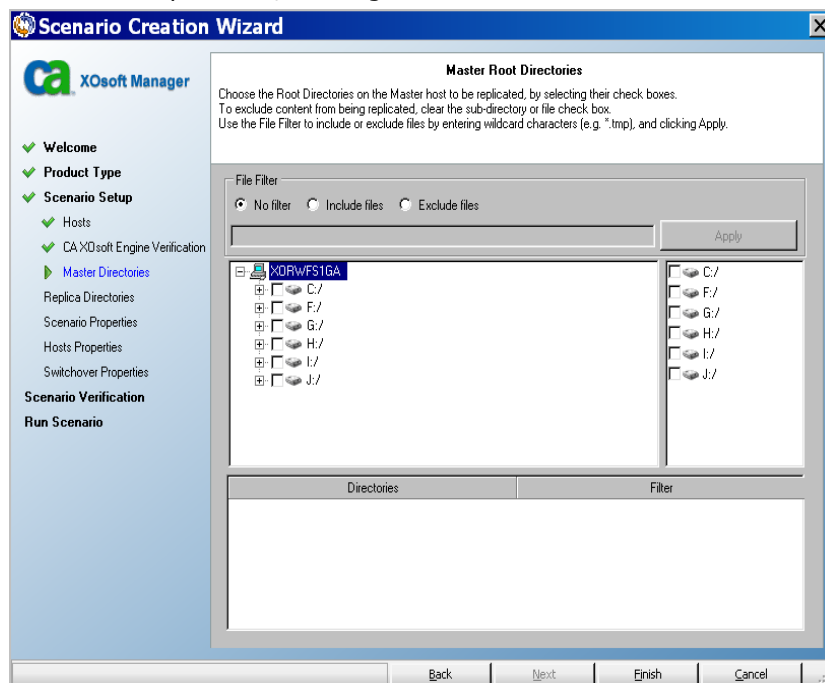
Scenario Creation Wizard

ca XOsoft Manager

Welcome
Product Type
Scenario Setup
Hosts
CA XOsoft Engine Verification
Master Directories
Replica Directories
Scenario Properties
Hosts Properties
Switchover Properties
Scenario Verification
Run Scenario

Master Root Directories

Choose the Root Directories on the Master host to be replicated, by selecting their check boxes.
To exclude content from being replicated, clear the sub-directory or file check box.
Use the File Filter to include or exclude files by entering wildcard characters (e.g. *.tmp), and clicking Apply.

File Filter
No filter Include files Exclude files

Apply

XORWFS1GA
C:/
F:/
G:/
H:/
I:/
J:/

C:/
F:/
G:/
H:/
I:/
J:/

| Directories | Filter |
|---|---|

Back Next Finish Cancel